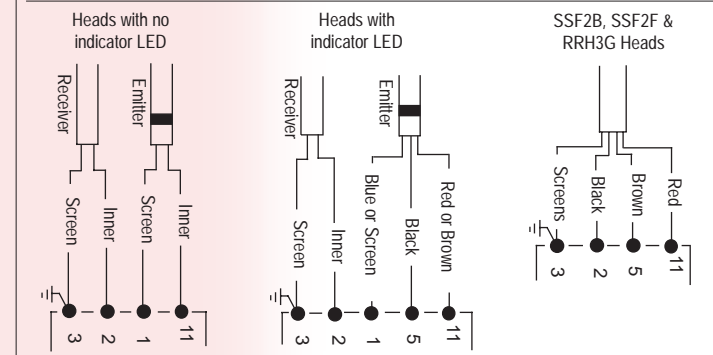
Heads with no indicator LED

Receiver
Emitter
Screen
Inner
Screen
Inner
3
2
1
11

Heads with indicator LED

Receiver
Emitter
Screen
Inner
Blue or Screen
Black
Red or Brown
3
2
1
5
11

SSF2B, SSF2F & RRH3G Heads

Screens
Black
Brown
Red
3
2
5
11